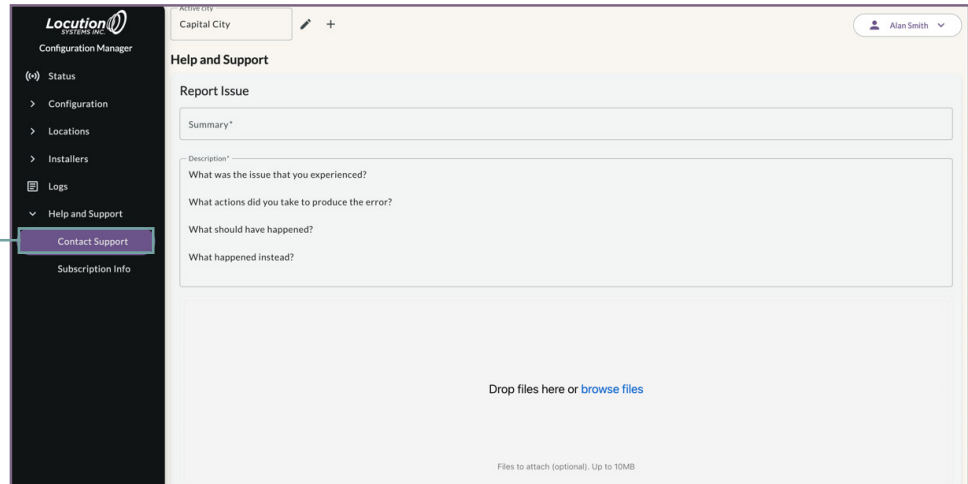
Locution
SYSTEMS INC.
Configuration Manager

Status
Configuration
Locations
Installers
Logs
Help and Support
Contact Support
Subscription Info

Active city
Capital City

Alan Smith

Help and Support

Report Issue

Summary*

Description*
What was the issue that you experienced?

What actions did you take to produce the error?

What should have happened?

What happened instead?

Drop files here or browse files

Files to attach (optional). Up to 10MB